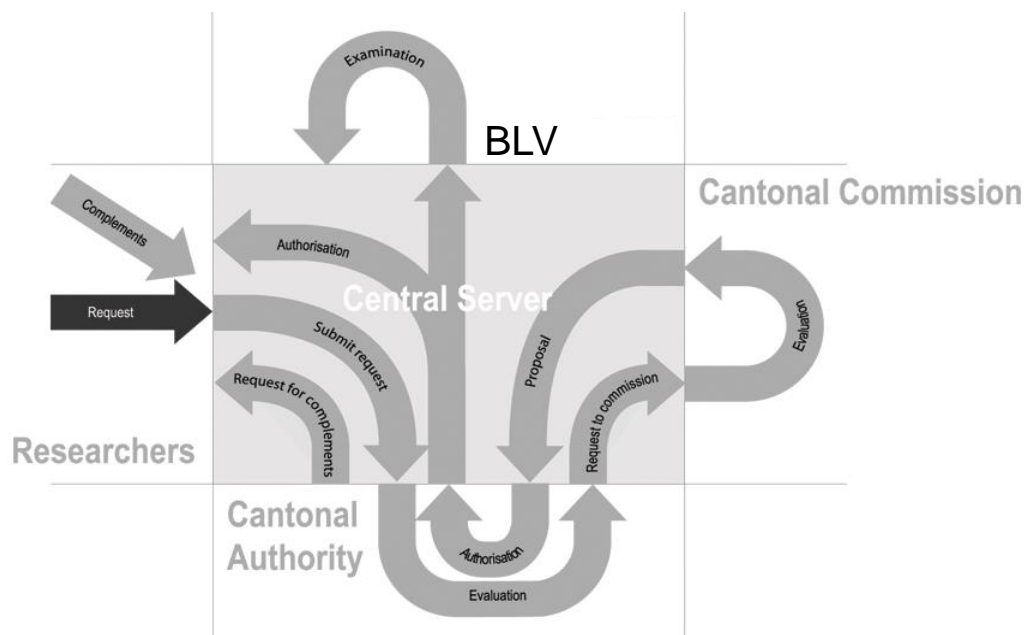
Examination
BLV
Cantonal Commission
Complements
Authorisation
Central Server
Request
Submit request
Proposal
Evaluation
Request for complements
Request to commission
Researchers
Cantonal Authority
Authorisation
Evaluation